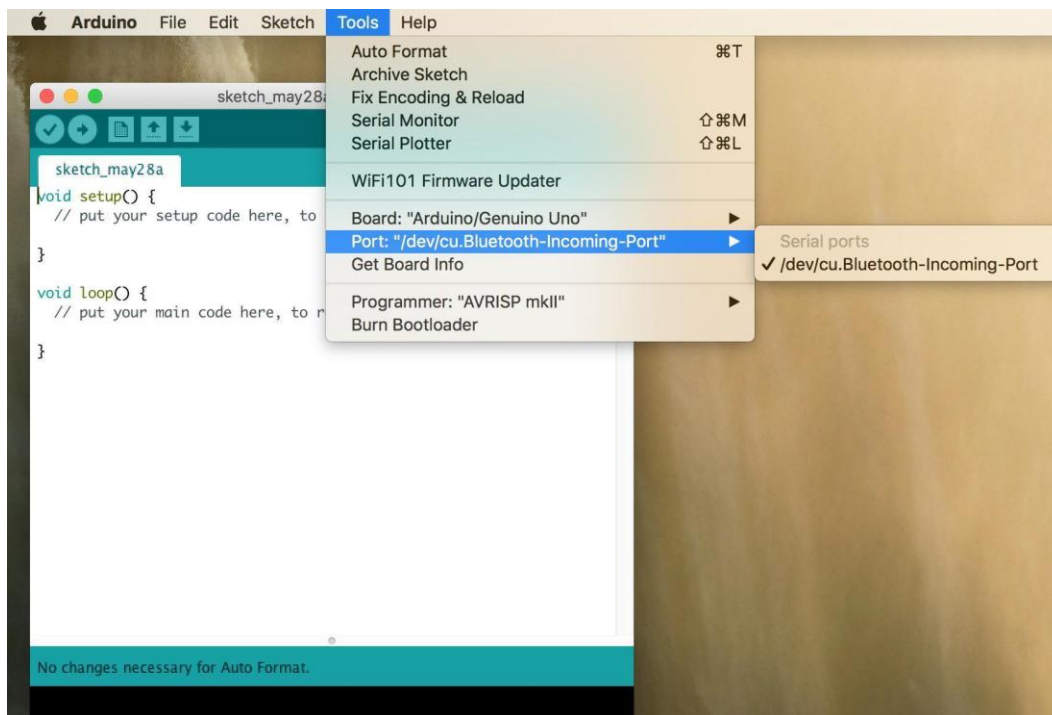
Arduino File Edit Sketch Tools Help

sketch_may28a

sketch_may28a

void setup() {
  // put your setup code here, to

}

void loop() {
  // put your main code here, to r

}

No changes necessary for Auto Format.

Auto Format ⌘T
Archive Sketch
Fix Encoding & Reload
Serial Monitor ⇧⌘M
Serial Plotter ⇧⌘L

WiFi101 Firmware Updater

Board: "Arduino/Genuino Uno"
Port: "/dev/cu.Bluetooth-Incoming-Port"
Get Board Info

Programmer: "AVRISP mkII"
Burn Bootloader

Serial ports
✓ /dev/cu.Bluetooth-Incoming-Port